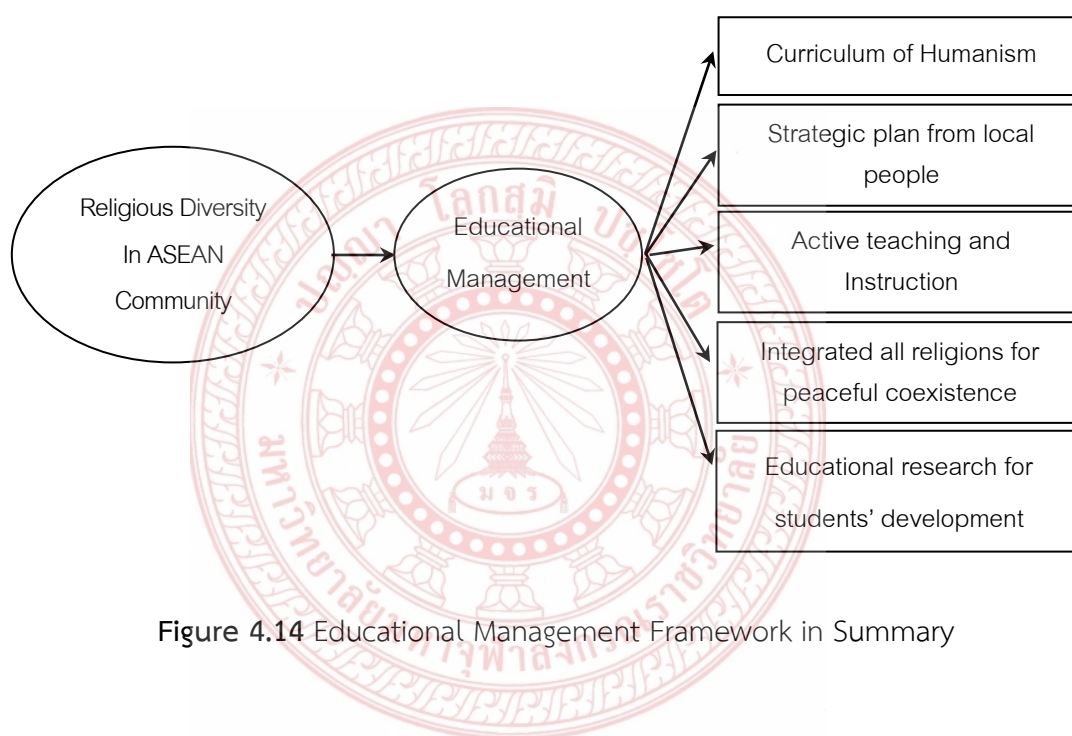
Religious Diversity In ASEAN Community

Educational Management

Curriculum of Humanism

Strategic plan from local people

Active teaching and Instruction

Integrated all religions for peaceful coexistence

Educational research for students' development

โลกสมิ

มหาวิทยาลัยมหาจุฬาลงกรณราชวิทยาลัย

ม จ ร

**Figure 4.14** Educational Management Framework in Summary